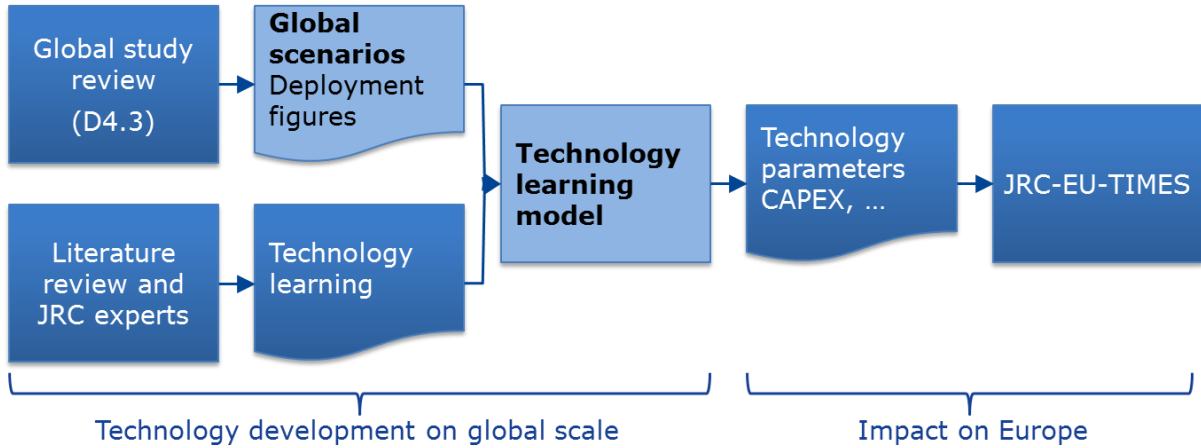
Global study review (D4.3)

**Global scenarios** Deployment figures

Literature review and JRC experts

Technology learning

**Technology learning model**

Technology parameters CAPEX, …

JRC-EU-TIMES

Technology development on global scale

Impact on Europe